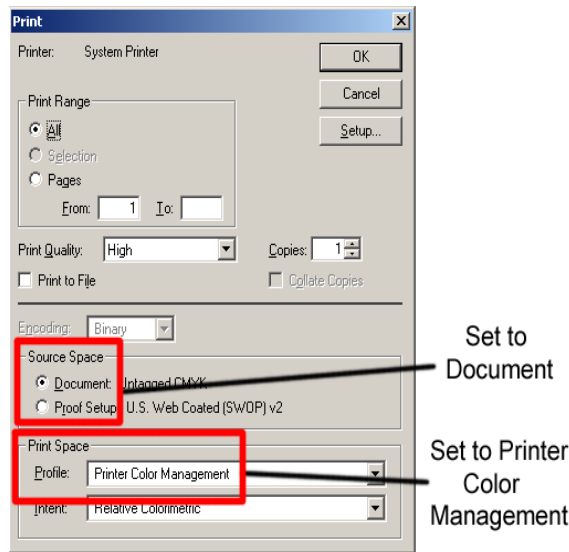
Print

Printer: System Printer

OK

Cancel

Setup...

Print Range

All

Selection

Pages

From: 1 To:

Print Quality: High

Copies: 1

Print to File

Collate Copies

Encoding: Binary

Source Space

Document: Untagged CMYK

Proof Setup: U.S. Web Coated (SWOP) v2

Print Space

Profile: Printer Color Management

Intent: Relative Colorimetric

Set to Document

Set to Printer Color Management